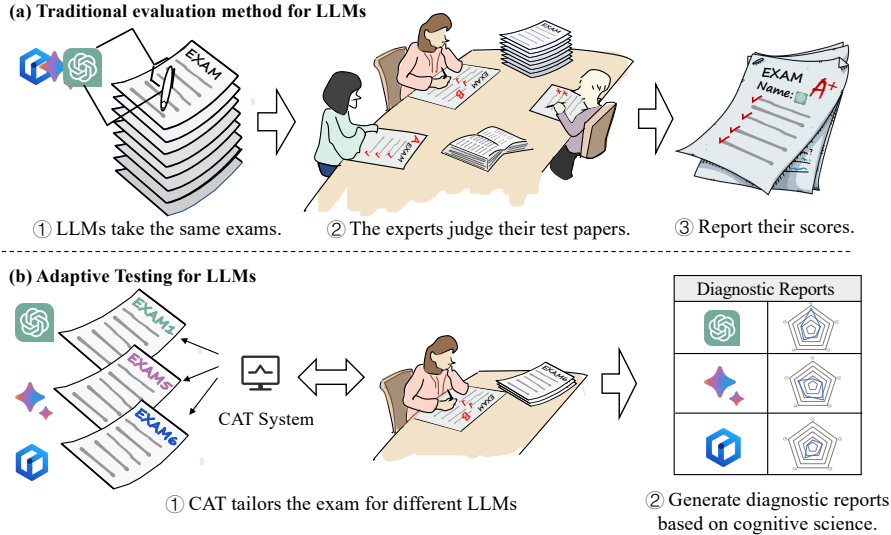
(a) Traditional evaluation method for LLMs

EXAM

EXAM

EXAM

EXAM

EXAM
Name:
A+

① LLMs take the same exams.

② The experts judge their test papers.

③ Report their scores.

(b) Adaptive Testing for LLMs

EXAM1

EXAM5

EXAM6

CAT System

EXAM

| Diagnostic Reports | |
|---|---|
| | |
| | |
| | |

① CAT tailors the exam for different LLMs

② Generate diagnostic reports based on cognitive science.